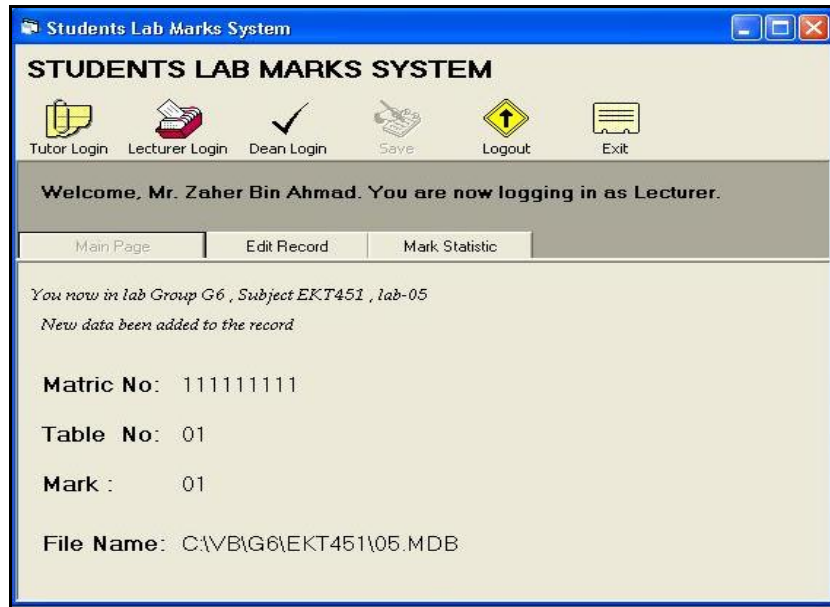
Students Lab Marks System

STUDENTS LAB MARKS SYSTEM

Tutor Login Lecturer Login Dean Login Save Logout Exit

Welcome, Mr. Zaher Bin Ahmad. You are now logging in as Lecturer.

Main Page Edit Record Mark Statistic

You now in lab Group G6 , Subject EKT451 , lab-05

New data been added to the record

Matric No: 111111111

Table No: 01

Mark : 01

File Name: C:\VB\G6\EKT451\05.MDB